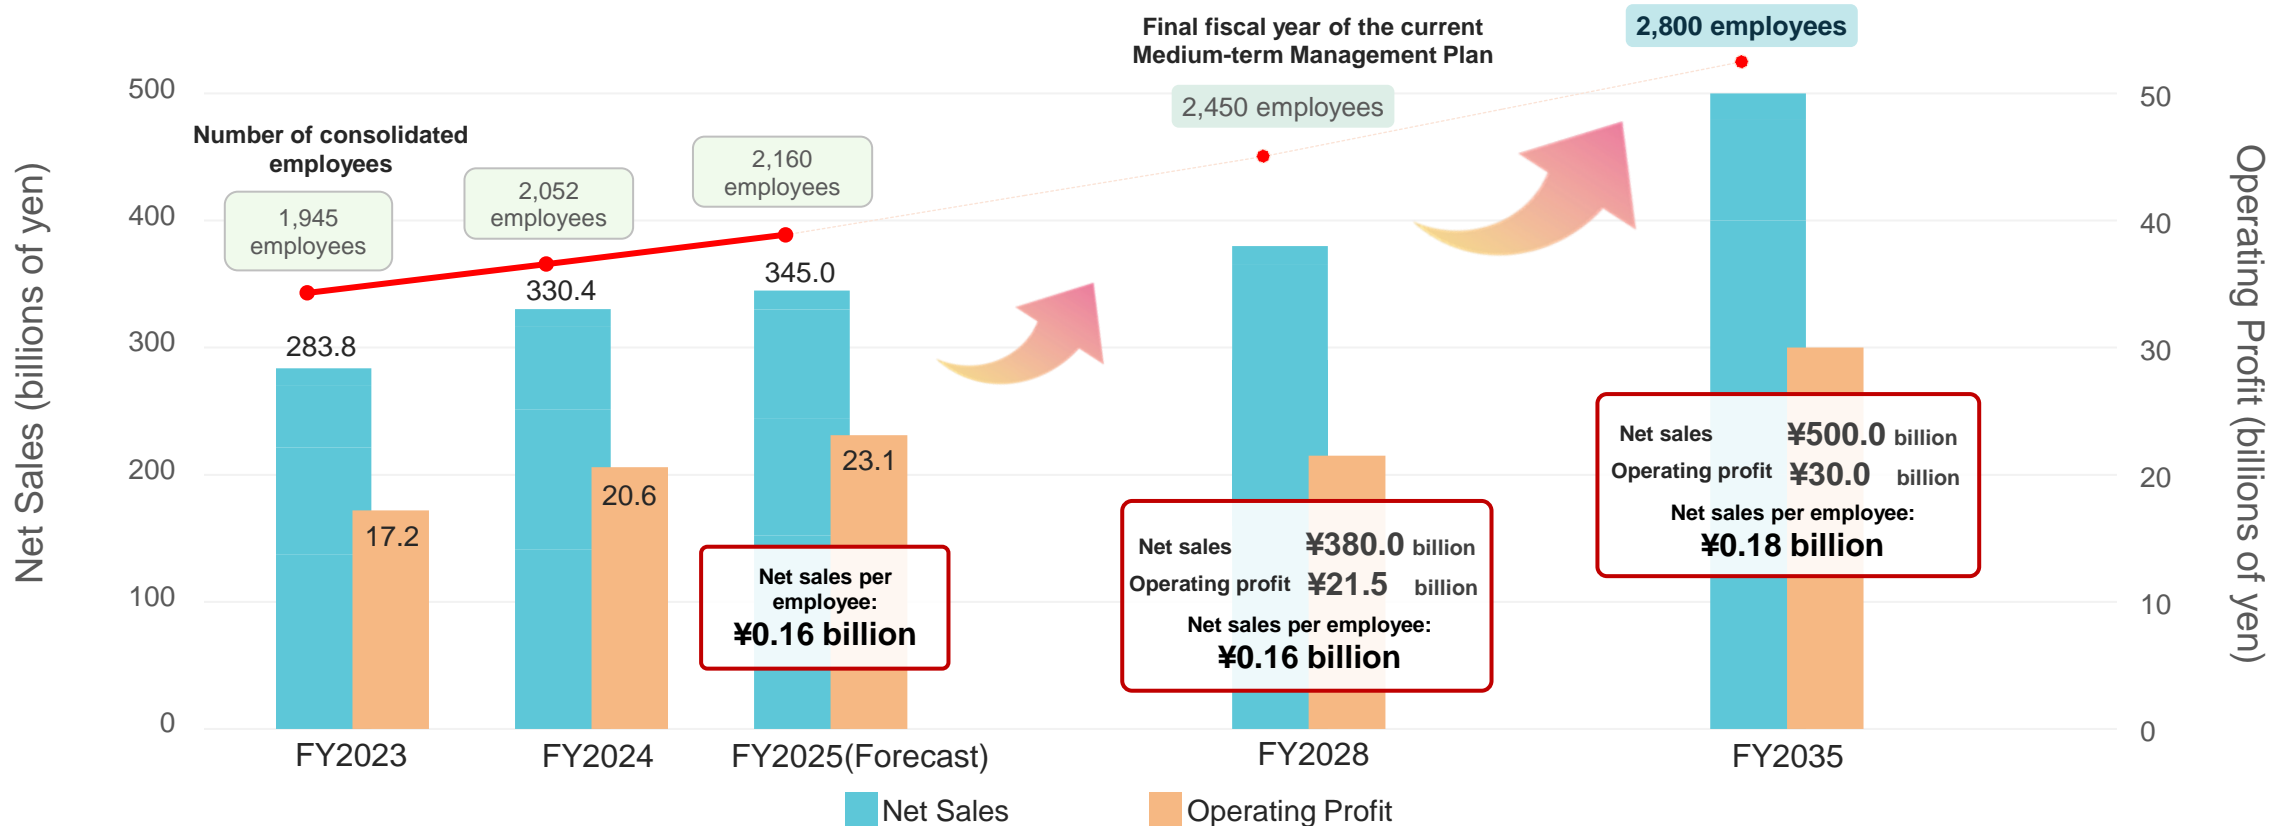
Final fiscal year of the current Medium-term Management Plan

2,800 employees

2,450 employees

Number of consolidated employees

1,945 employees

2,052 employees

2,160 employees

Net Sales (billions of yen)

500
400
300
200
100
0

Operating Profit (billions of yen)

50
40
30
20
10
0

283.8
17.2
330.4
20.6
345.0
23.1

Net sales per employee:
¥0.16 billion

Net sales ¥380.0 billion
Operating profit ¥21.5 billion
Net sales per employee:
¥0.16 billion

Net sales ¥500.0 billion
Operating profit ¥30.0 billion
Net sales per employee:
¥0.18 billion

FY2023
FY2024
FY2025(Forecast)
FY2028
FY2035

Net Sales
Operating Profit